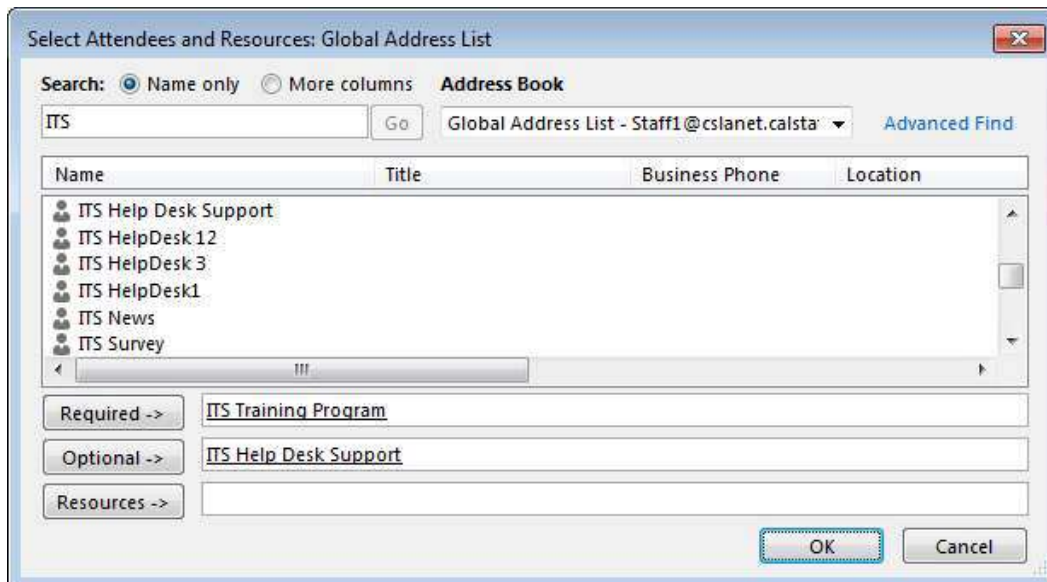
Select Attendees and Resources: Global Address List

Search: Name only More columns Address Book

ITS Go Global Address List - Staff1@cslanet.calsta Advanced Find

| Name | Title | Business Phone | Location |
|---|---|---|---|
| ITS Help Desk Support | | | |
| ITS HelpDesk 12 | | | |
| ITS HelpDesk 3 | | | |
| ITS HelpDesk1 | | | |
| ITS News | | | |
| ITS Survey | | | |

Required -> ITS Training Program

Optional -> ITS Help Desk Support

Resources ->

OK Cancel